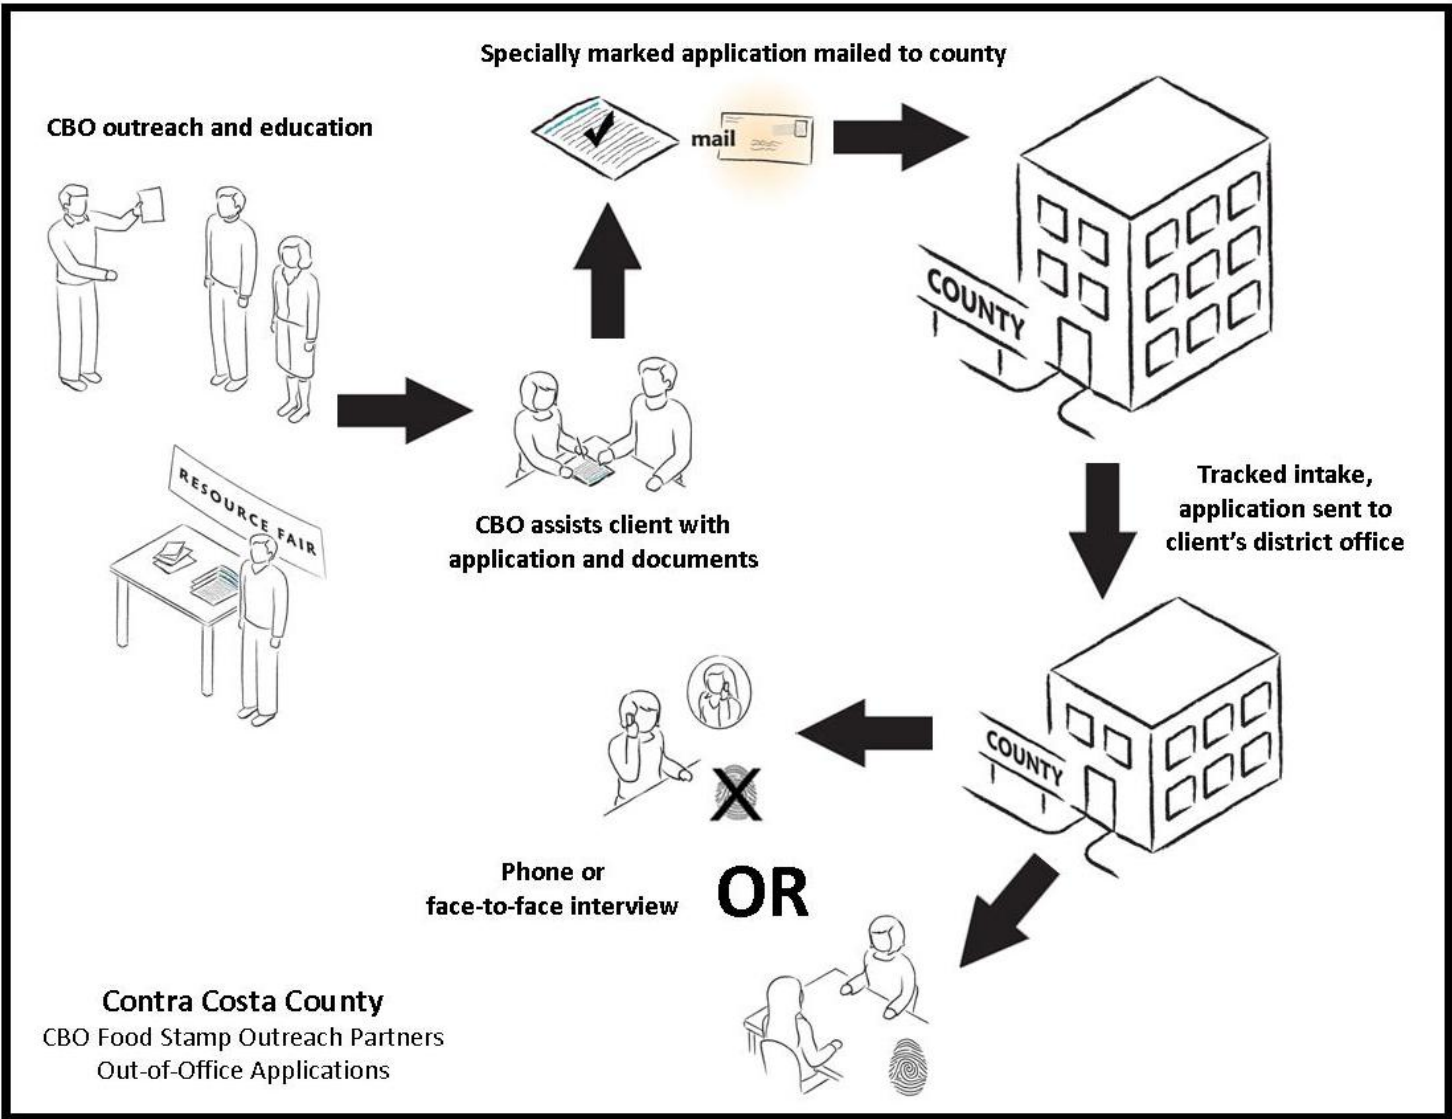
Specially marked application mailed to county

mail

CBO outreach and education

COUNTY

RESOURCE FAIR

CBO assists client with application and documents

Tracked intake, application sent to client's district office

COUNTY

Phone or face-to-face interview

OR

Contra Costa County
CBO Food Stamp Outreach Partners
Out-of-Office Applications